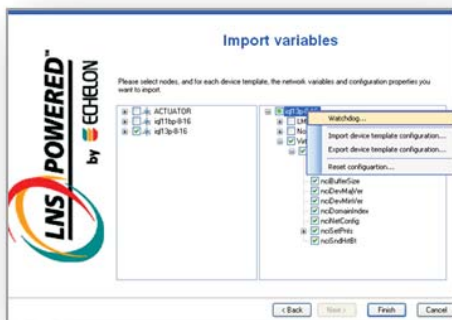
Import variables

LNS POWERED™ by ECHELON

Please select nodes, and for each device template, the network variables and configuration properties you want to import.

ACTUATOR
sql1bp-8-16
sql3p-8-16

sql3p-8-16
LM
No
Va

Watchdog...
Import device template configuration...
Export device template configuration...
Reset configuration...

nciBufferSize
nciDevMajVer
nciDevMinVer
nciDomainIndex
nciNetConfig
nciSetPnts
nciSndHrtBt

< Back
Next >
Finish
Cancel